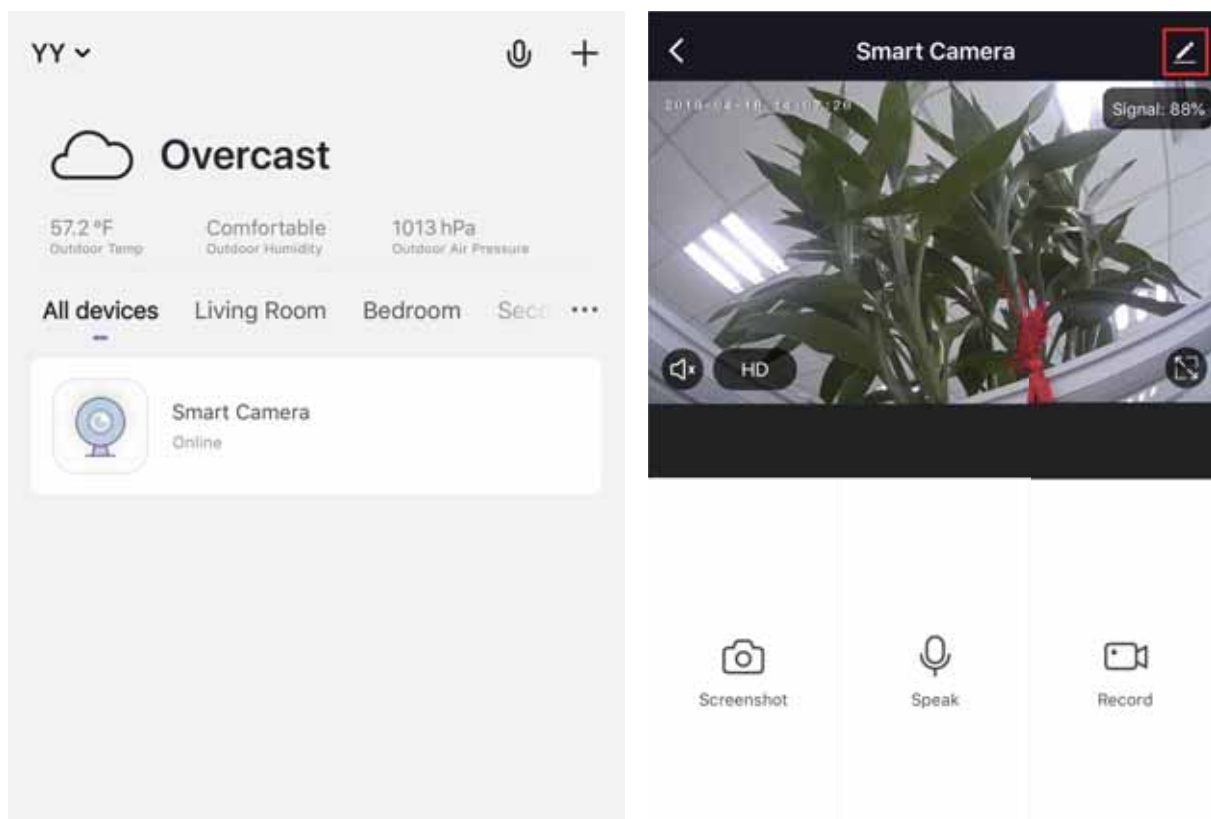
YY

Overcast

57.2 °F
Outdoor Temp

Comfortable
Outdoor Humidity

1013 hPa
Outdoor Air Pressure

All devices Living Room Bedroom Seco ···

Smart Camera
Online

Smart Camera

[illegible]

Signal: 88%

HD

Screenshot

Speak

Record